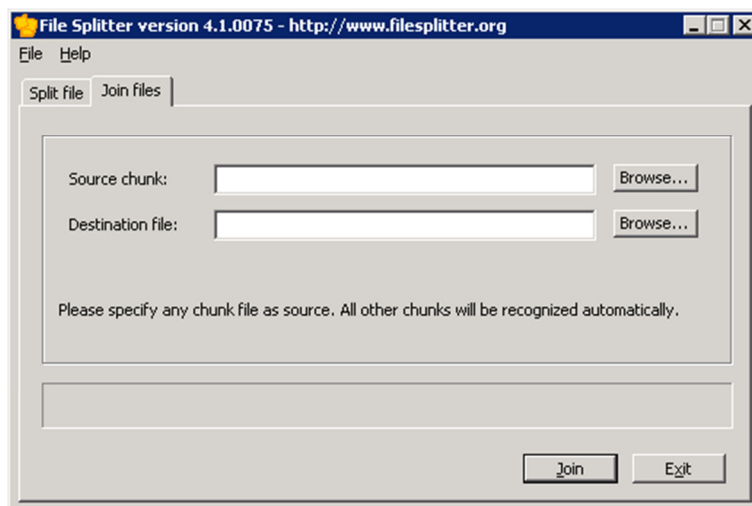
File Splitter version 4.1.0075 - http://www.filesplitter.org

File Help

Split file Join files

Source chunk: Browse...

Destination file: Browse...

Please specify any chunk file as source. All other chunks will be recognized automatically.

Join Exit